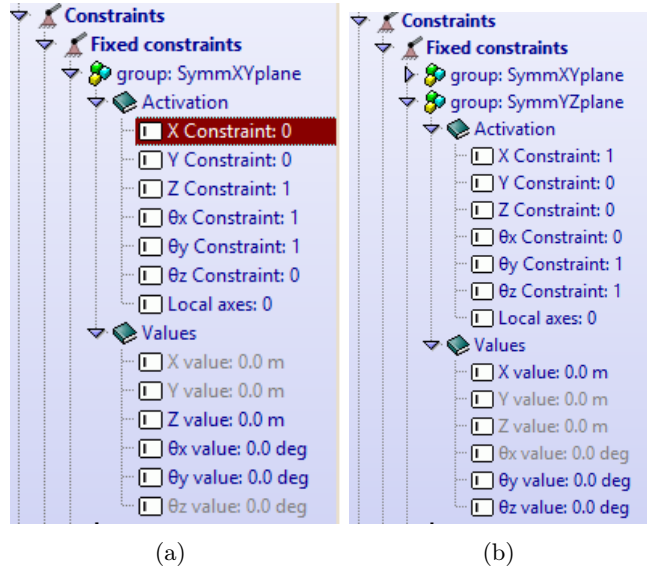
Constraints
Fixed constraints
group: SymmXYplane
Activation
X Constraint: 0
Y Constraint: 0
Z Constraint: 1
θx Constraint: 1
θy Constraint: 1
θz Constraint: 0
Local axes: 0
Values
X value: 0.0 m
Y value: 0.0 m
Z value: 0.0 m
θx value: 0.0 deg
θy value: 0.0 deg
θz value: 0.0 deg

(a)

Constraints
Fixed constraints
group: SymmXYplane
group: SymmYZplane
Activation
X Constraint: 1
Y Constraint: 0
Z Constraint: 0
θx Constraint: 0
θy Constraint: 1
θz Constraint: 1
Local axes: 0
Values
X value: 0.0 m
Y value: 0.0 m
Z value: 0.0 m
θx value: 0.0 deg
θy value: 0.0 deg
θz value: 0.0 deg

(b)